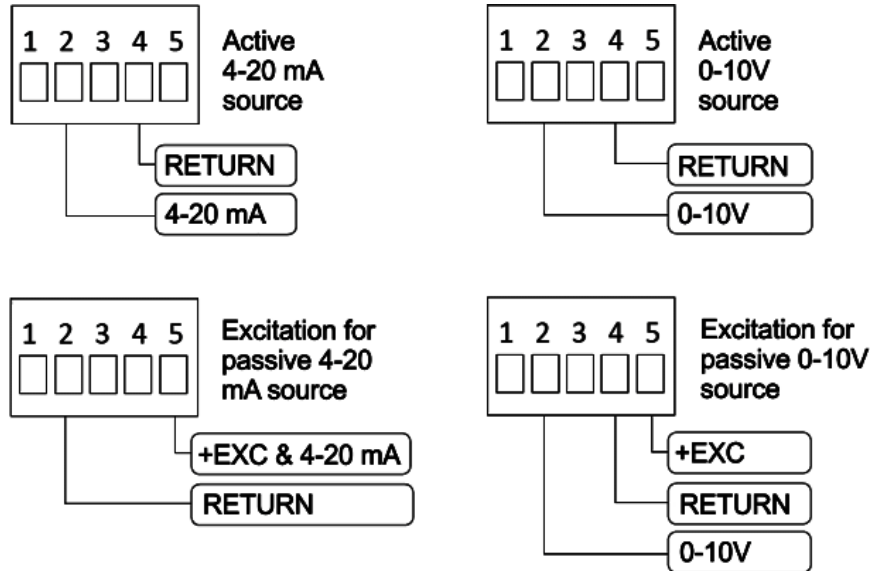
1 2 3 4 5

Active 4-20 mA source

RETURN

4-20 mA

1 2 3 4 5

Active 0-10V source

RETURN

0-10V

1 2 3 4 5

Excitation for passive 4-20 mA source

+EXC & 4-20 mA

RETURN

1 2 3 4 5

Excitation for passive 0-10V source

+EXC

RETURN

0-10V